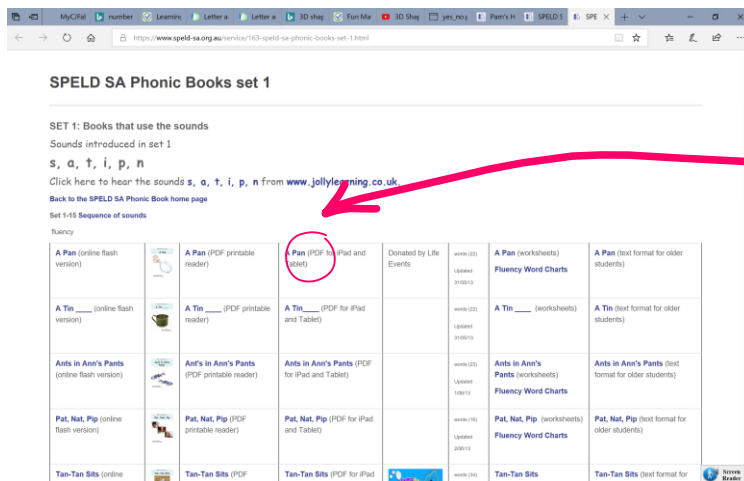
MyCiFel | number | Learning | Letter a | Letter a | 3D shap | Fun Ma | 3D Shap | yes_no | Pam's H | SPELD S | SPE

https://www.speld-sa.org.au/service/163-speld-sa-phonic-books-set-1.html

SPELD SA Phonic Books set 1

SET 1: Books that use the sounds

Sounds introduced in set 1

s, a, t, i, p, n

Click here to hear the sounds s, a, t, i, p, n from www.jollylearning.co.uk.

Back to the SPELD SA Phonic Book home page

Set 1-15 Sequence of sounds

fluency

| A Pan (online flash version) | | A Pan (PDF printable reader) | A Pan (PDF for iPad and Tablet) | Donated by Life Events | words (22) Updated 31/08/13 | A Pan (worksheets) Fluency Word Charts | A Pan (text format for older students) |
|---|---|---|---|---|---|---|---|
| A Tin ____ (online flash version) | | A Tin ____ (PDF printable reader) | A Tin____ (PDF for iPad and Tablet) | | words (22) Updated 31/08/13 | A Tin ____ (worksheets) | A Tin (text format for older students) |
| Ants in Ann's Pants (online flash version) | | Ant's in Ann's Pants (PDF printable reader) | Ants in Ann's Pants (PDF for iPad and Tablet) | | words (23) Updated 1/09/13 | Ants in Ann's Pants (worksheets) Fluency Word Charts | Ants in Ann's Pants (text format for older students) |
| Pat, Nat, Pip (online flash version) | | Pat, Nat, Pip (PDF printable reader) | Pat, Nat, Pip (PDF for iPad and Tablet) | | words (16) Updated 2/09/13 | Pat, Nat, Pip (worksheets) Fluency Word Charts | Pat, Nat, Pip (text format for older students) |
| Tan-Tan Sits (online | | Tan-Tan Sits (PDF | Tan-Tan Sits (PDF for iPad | | words (34) | Tan-Tan Sits | Tan-Tan Sits (text format for |

Screen Reader